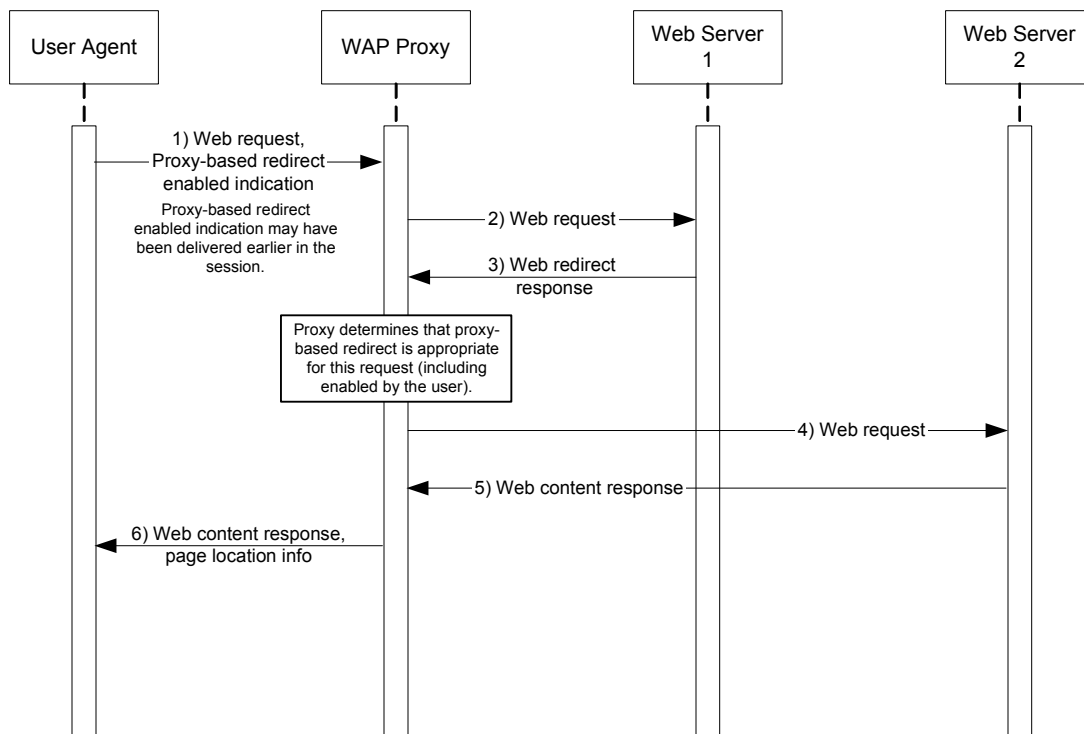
User Agent

WAP Proxy

Web Server 1

Web Server 2

1) Web request, Proxy-based redirect enabled indication

Proxy-based redirect enabled indication may have been delivered earlier in the session.

2) Web request

3) Web redirect response

Proxy determines that proxy-based redirect is appropriate for this request (including enabled by the user).

4) Web request

5) Web content response

6) Web content response, page location info